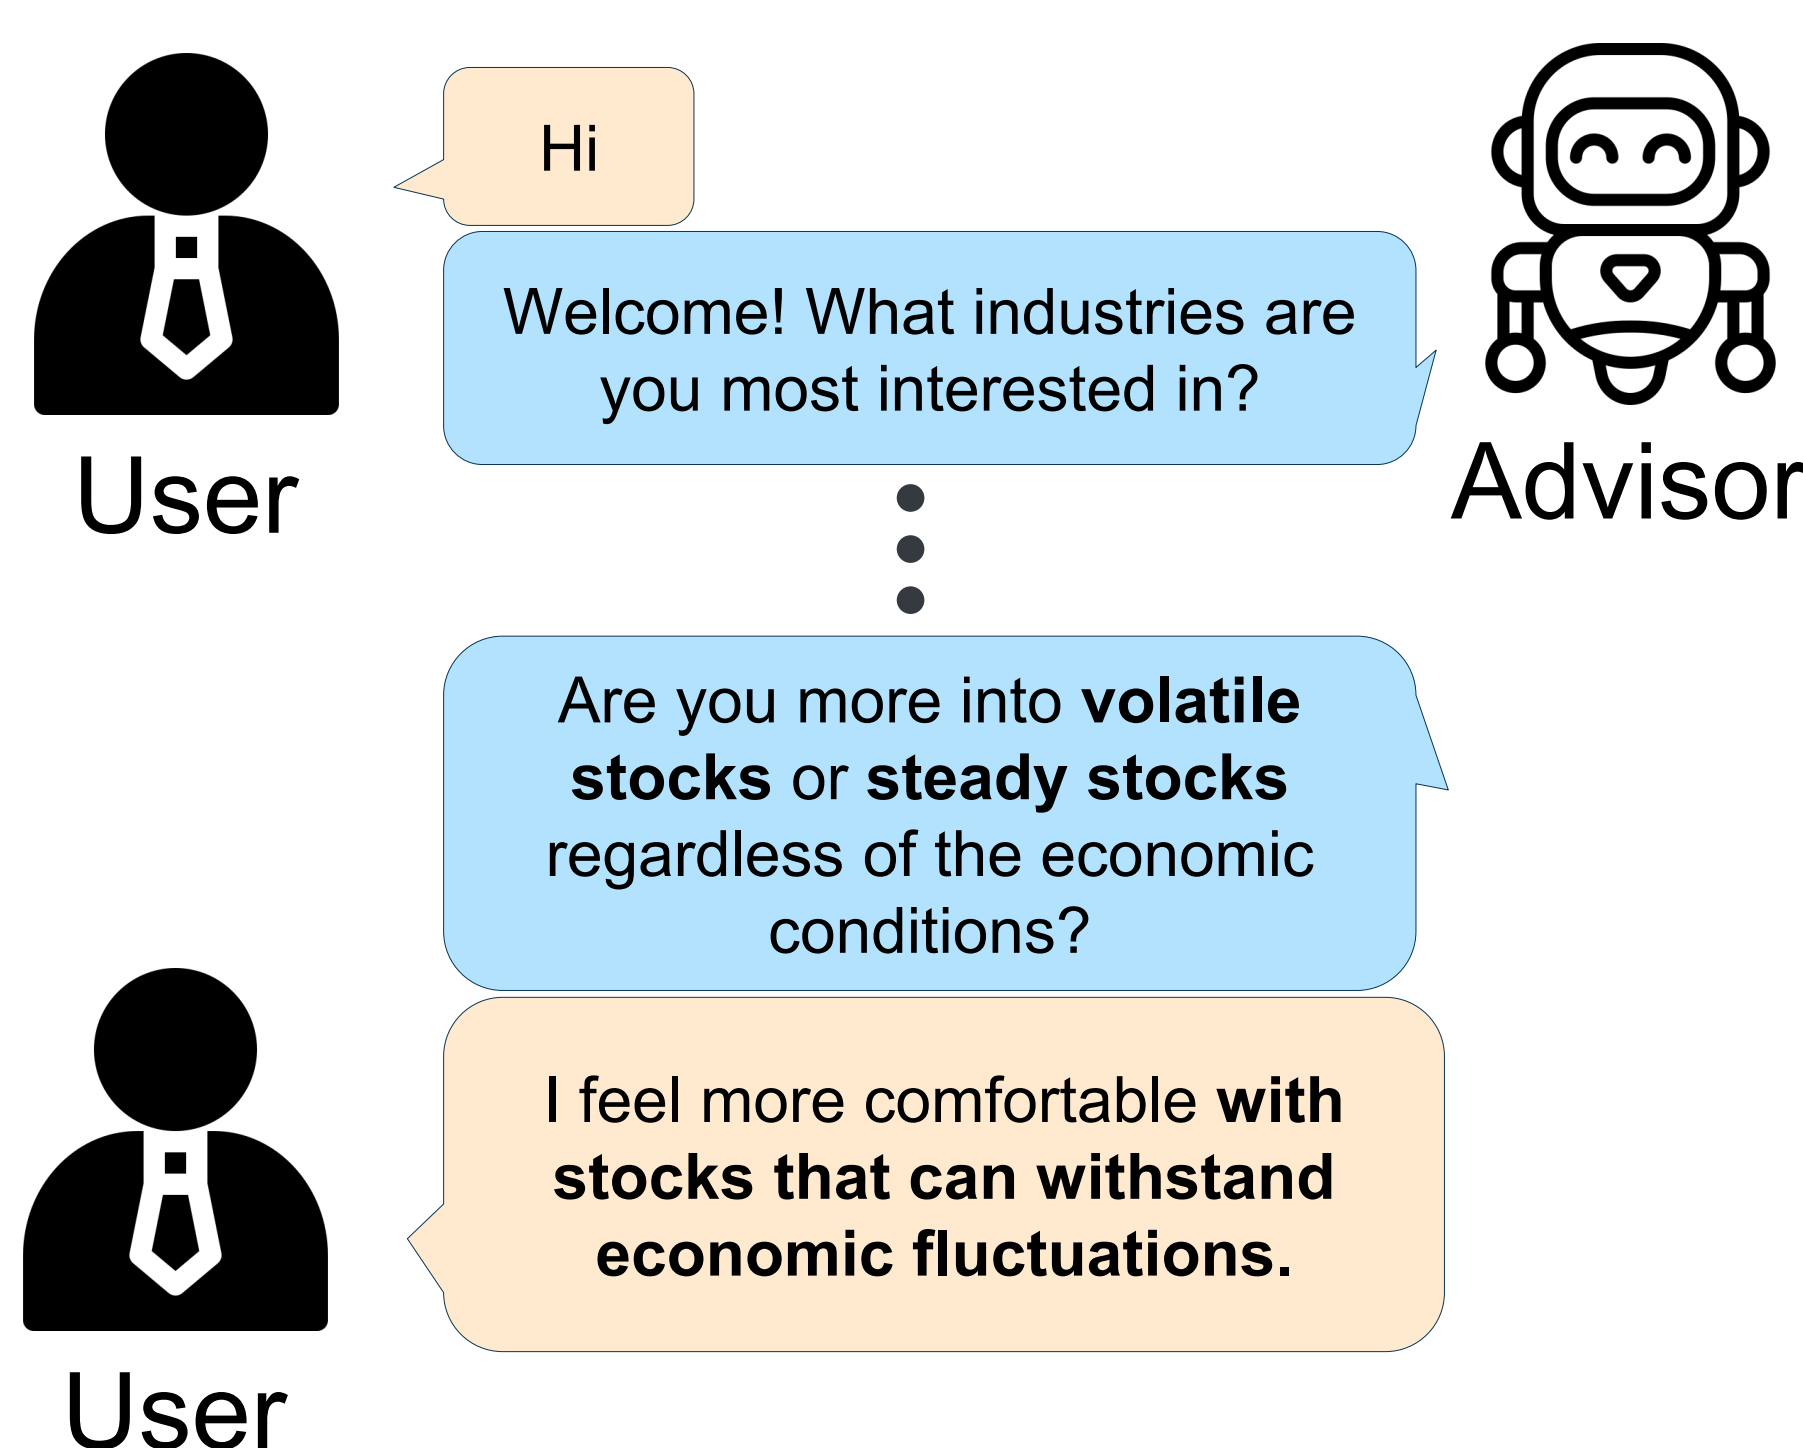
User

Hi

Welcome! What industries are you most interested in?

Advisor

Are you more into **volatile stocks** or **steady stocks** regardless of the economic conditions?

I feel more comfortable **with stocks that can withstand economic fluctuations.**

User